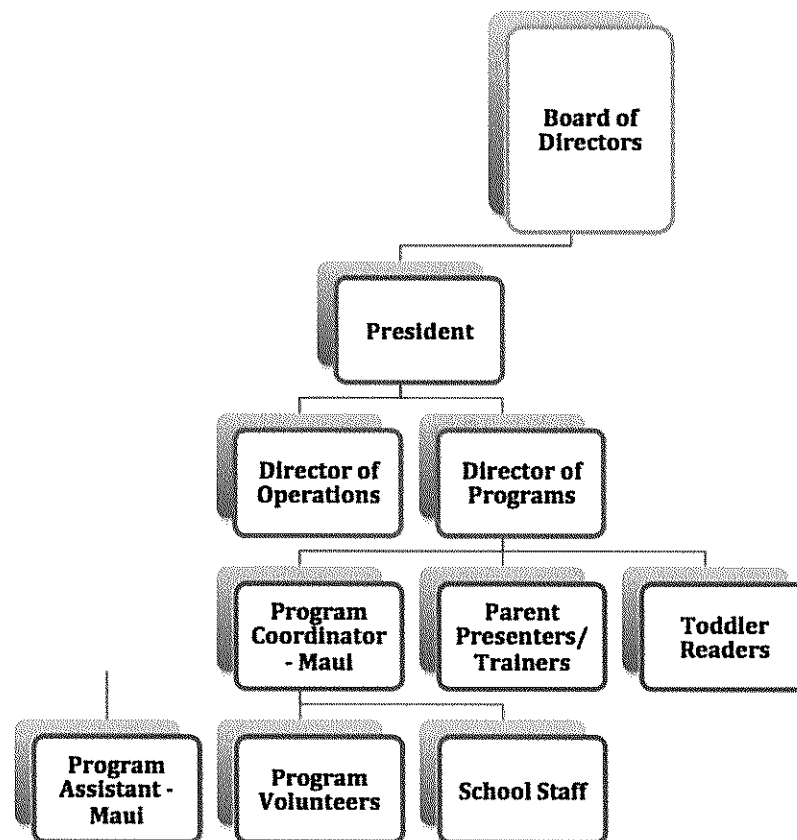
Board of Directors

President

Director of Operations

Director of Programs

Program Coordinator - Maui

Parent Presenters/ Trainers

Toddler Readers

Program Assistant - Maui

Program Volunteers

School Staff